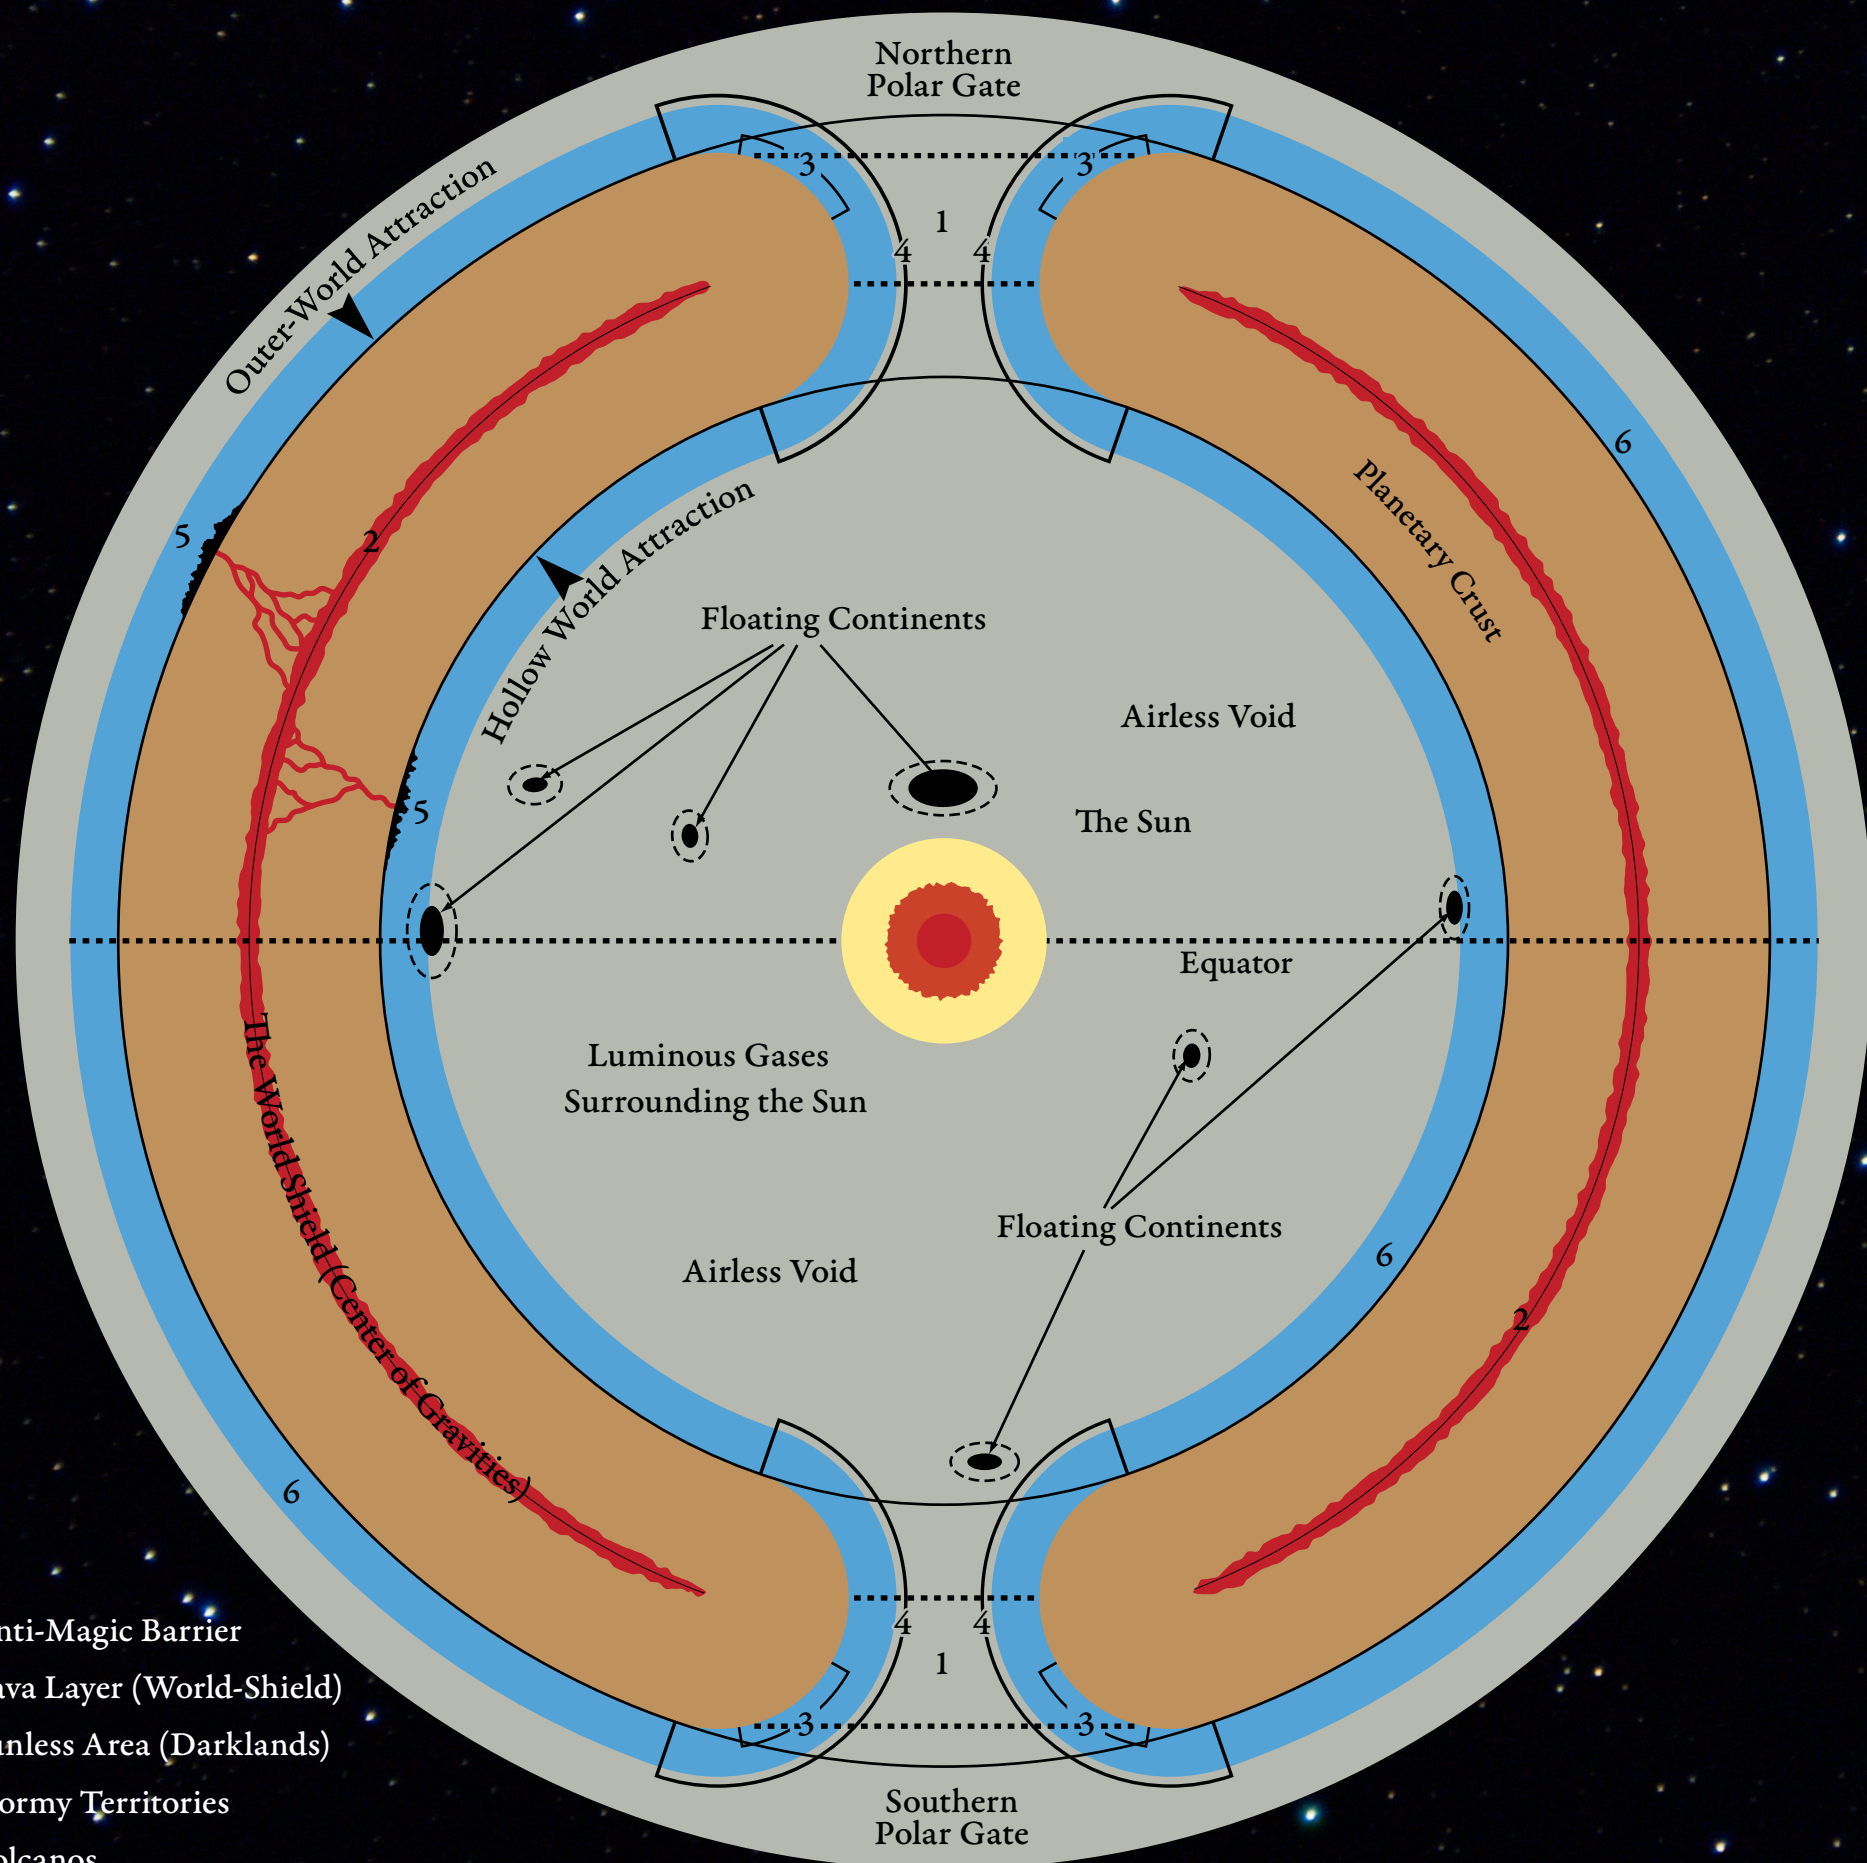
Northern Polar Gate

Outer-World Attraction

3
3
1
4
4

Planetary Crust

6

5
2

Hollow World Attraction

Floating Continents

Airless Void

5

The Sun

Equator

Luminous Gases Surrounding the Sun

Floating Continents

6

Airless Void

2

The World Shield (Center of Gravities)

6

4
4
1
3
3

Southern Polar Gate

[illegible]nti-Magic Barrier
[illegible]ava Layer (World-Shield)
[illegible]nless Area (Darklands)
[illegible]ormy Territories
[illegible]lcanos